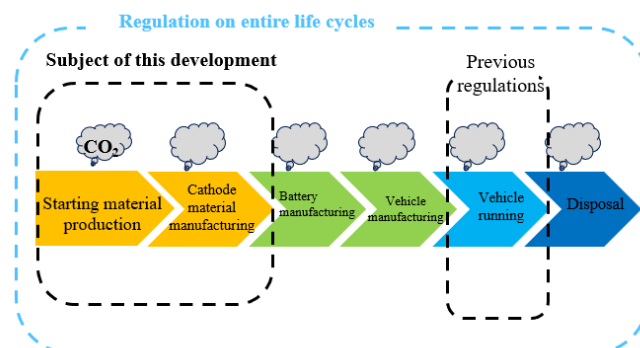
Regulation on entire life cycles

Subject of this development

Previous regulations

$CO_2$

Starting material production

Cathode material manufacturing

Battery manufacturing

Vehicle manufacturing

Vehicle running

Disposal